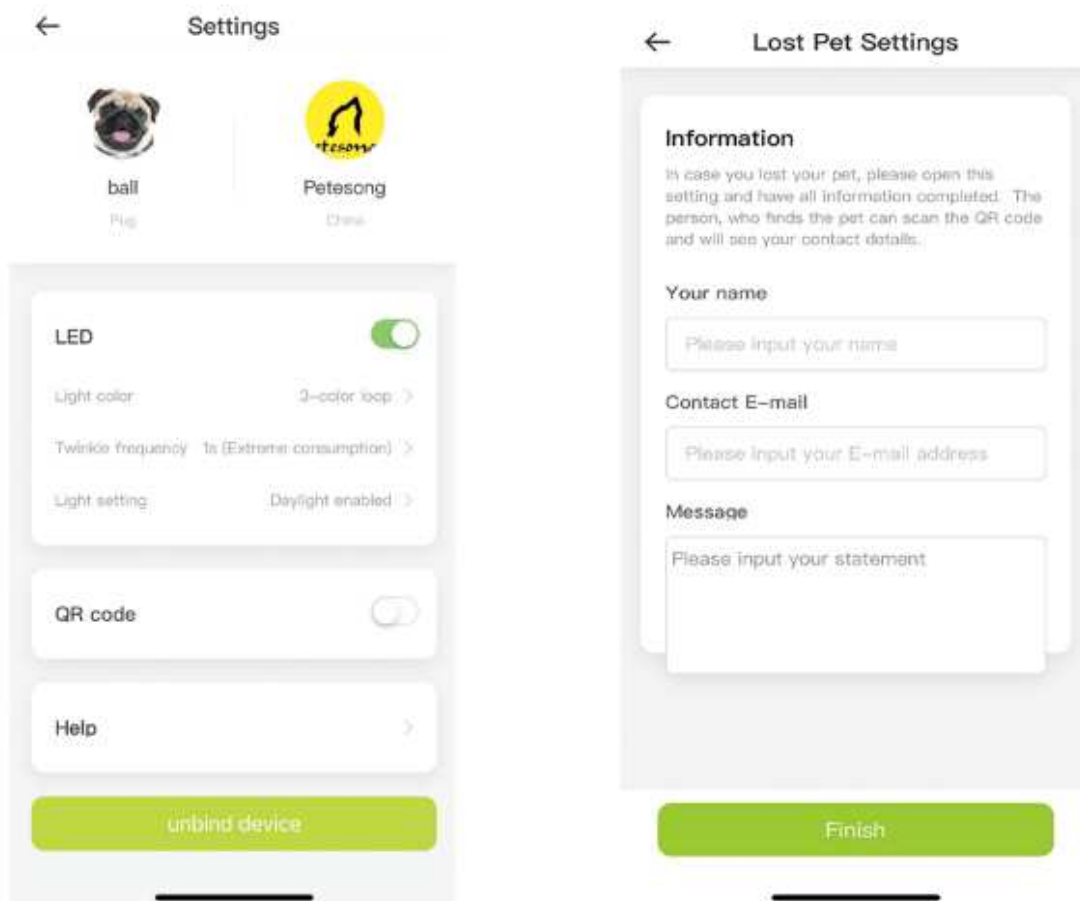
← Settings

etesong

ball
Pug

Petesong
China

LED

Light color 3-color loop >

Twinkle frequency 1s (Extreme consumption) >

Light setting Daylight enabled >

QR code

Help >

unbind device

← Lost Pet Settings

Information

In case you lost your pet, please open this setting and have all information completed. The person, who finds the pet can scan the QR code and will see your contact details.

Your name

Please input your name

Contact E-mail

Please input your E-mail address

Message

Please input your statement

Finish